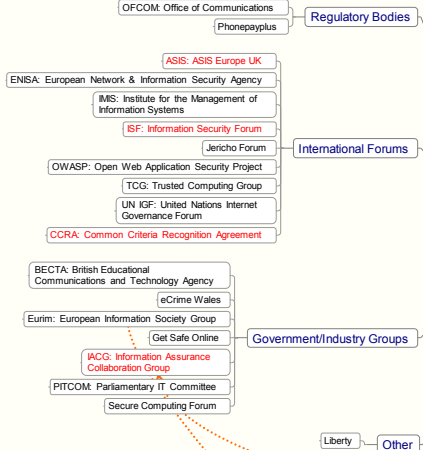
OFCOM: Office of Communications

Phonepayplus

Regulatory Bodies

ASIS: ASIS Europe UK

ENISA: European Network & Information Security Agency

IMIS: Institute for the Management of Information Systems

ISF: Information Security Forum

Jericho Forum

OWASP: Open Web Application Security Project

TCG: Trusted Computing Group

UN IGF: United Nations Internet Governance Forum

CCRA: Common Criteria Recognition Agreement

International Forums

BECTA: British Educational Communications and Technology Agency

eCrime Wales

Eurim: European Information Society Group

Get Safe Online

IACG: Information Assurance Collaboration Group

PITCOM: Parliamentary IT Committee

Secure Computing Forum

Government/Industry Groups

Liberty

Other